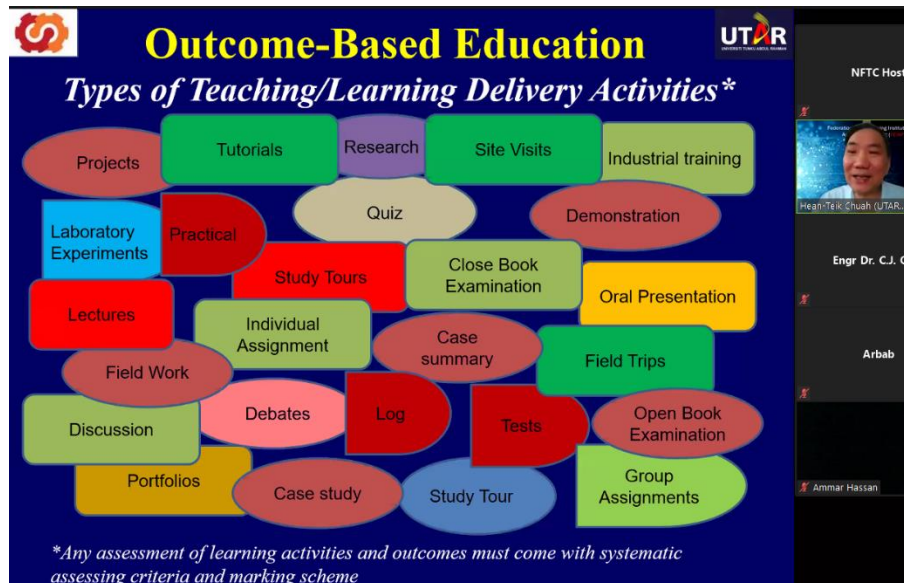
Outcome-Based Education

UTAR

Types of Teaching/Learning Delivery Activities*

Projects

Tutorials

Research

Site Visits

Industrial training

Quiz

Demonstration

Laboratory Experiments

Practical

Study Tours

Close Book Examination

Oral Presentation

Lectures

Individual Assignment

Case summary

Field Trips

Field Work

Debates

Log

Tests

Open Book Examination

Discussion

Portfolios

Case study

Study Tour

Group Assignments

*Any assessment of learning activities and outcomes must come with systematic assessing criteria and marking scheme

NFTC Host

Hean-Teik Chuah (UTAR...

Engr Dr. C.J. C

Arbab

Ammar Hassan